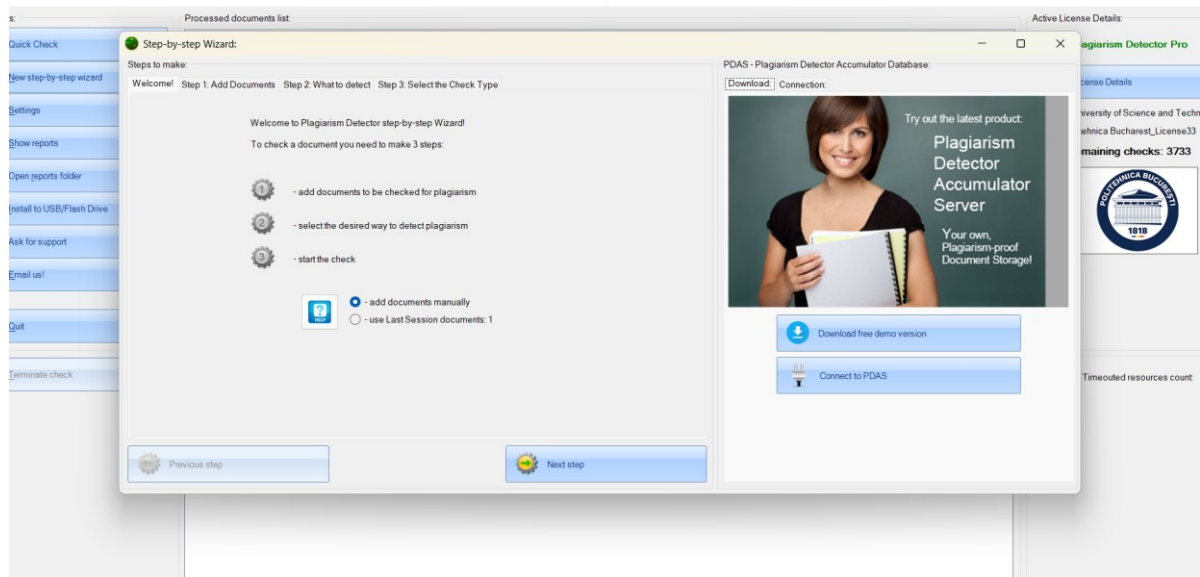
s:

Quick Check

New step-by-step wizard

Settings

Show reports

Open reports folder

Install to USB/Flash Drive

Ask for support

Email us!

Quit

Terminate check

Processed documents list:

Active License Details:

agiarism Detector Pro

cense Details

iversity of Science and Techn

ehnica Bucharest_License33

maining checks: 3733

POLITEHNICA BUCUREȘTI

1818

Timeouted resources count:

Step-by-step Wizard:

Steps to make:

Welcome! Step 1: Add Documents Step 2: What to detect Step 3: Select the Check Type

Welcome to Plagiarism Detector step-by-step Wizard!

To check a document you need to make 3 steps:

1 - add documents to be checked for plagiarism

2 - select the desired way to detect plagiarism

3 - start the check

HELP

- add documents manually

- use Last Session documents: 1

Previous step

Next step

PDAS - Plagiarism Detector Accumulator Database:

Download: Connection:

Try out the latest product:

Plagiarism Detector Accumulator Server

Your own, Plagiarism-proof Document Storage!

Download free demo version

Connect to PDAS